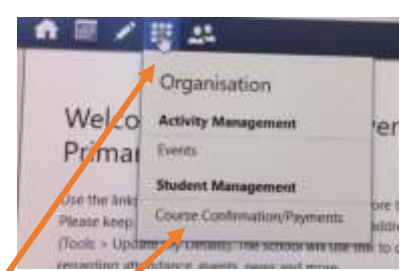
Organisation

Activity Management

Events

Student Management

Course Confirmation/Payments

Welco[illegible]
Primar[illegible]

Use the links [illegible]
Please keep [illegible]
(Tools > Update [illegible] Details). The school will use this to c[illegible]
regarding attendance, events, news and more.